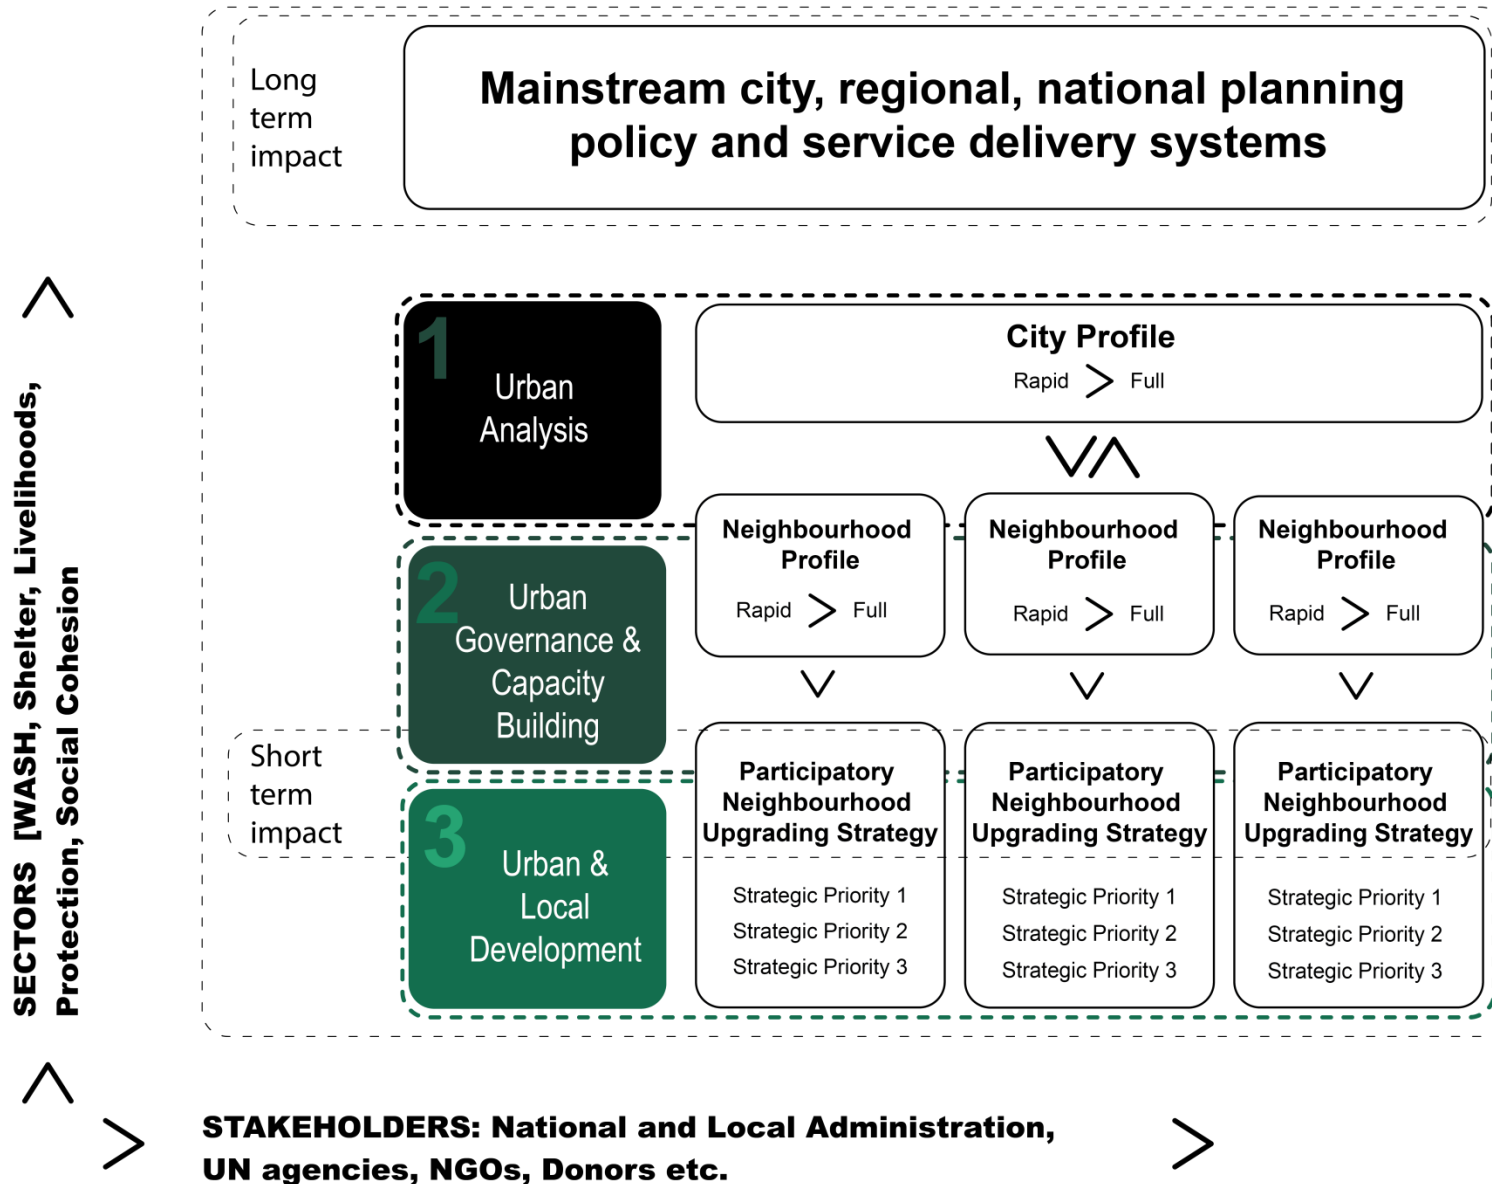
Long term impact

Mainstream city, regional, national planning policy and service delivery systems

1 Urban Analysis

City Profile
Rapid > Full

Neighbourhood Profile
Rapid > Full

Neighbourhood Profile
Rapid > Full

Neighbourhood Profile
Rapid > Full

2 Urban Governance & Capacity Building

Short term impact

3 Urban & Local Development

Participatory Neighbourhood Upgrading Strategy
Strategic Priority 1
Strategic Priority 2
Strategic Priority 3

Participatory Neighbourhood Upgrading Strategy
Strategic Priority 1
Strategic Priority 2
Strategic Priority 3

Participatory Neighbourhood Upgrading Strategy
Strategic Priority 1
Strategic Priority 2
Strategic Priority 3

SECTORS [WASH, Shelter, Livelihoods, Protection, Social Cohesion

STAKEHOLDERS: National and Local Administration, UN agencies, NGOs, Donors etc.